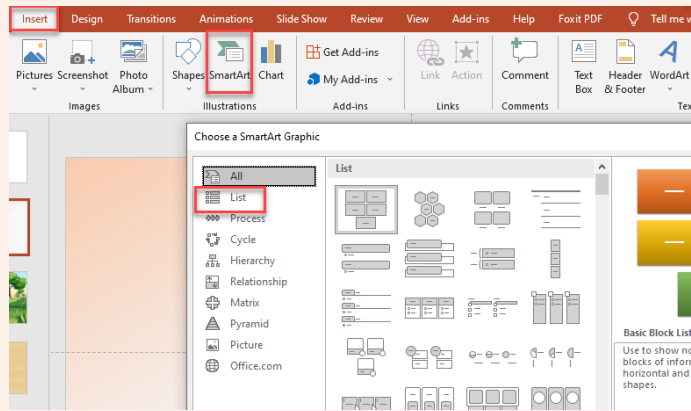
Insert Design Transitions Animations Slide Show Review View Add-ins Help Foxit PDF Tell me w

Pictures Screenshot Photo Album Shapes SmartArt Chart Get Add-ins My Add-ins Link Action Comment Text Box Header & Footer WordArt

Images Illustrations Add-ins Links Comments Tex

Choose a SmartArt Graphic

All
List
Process
Cycle
Hierarchy
Relationship
Matrix
Pyramid
Picture
Office.com

List

Basic Block List

Use to show no blocks of infor horizontal and shapes.